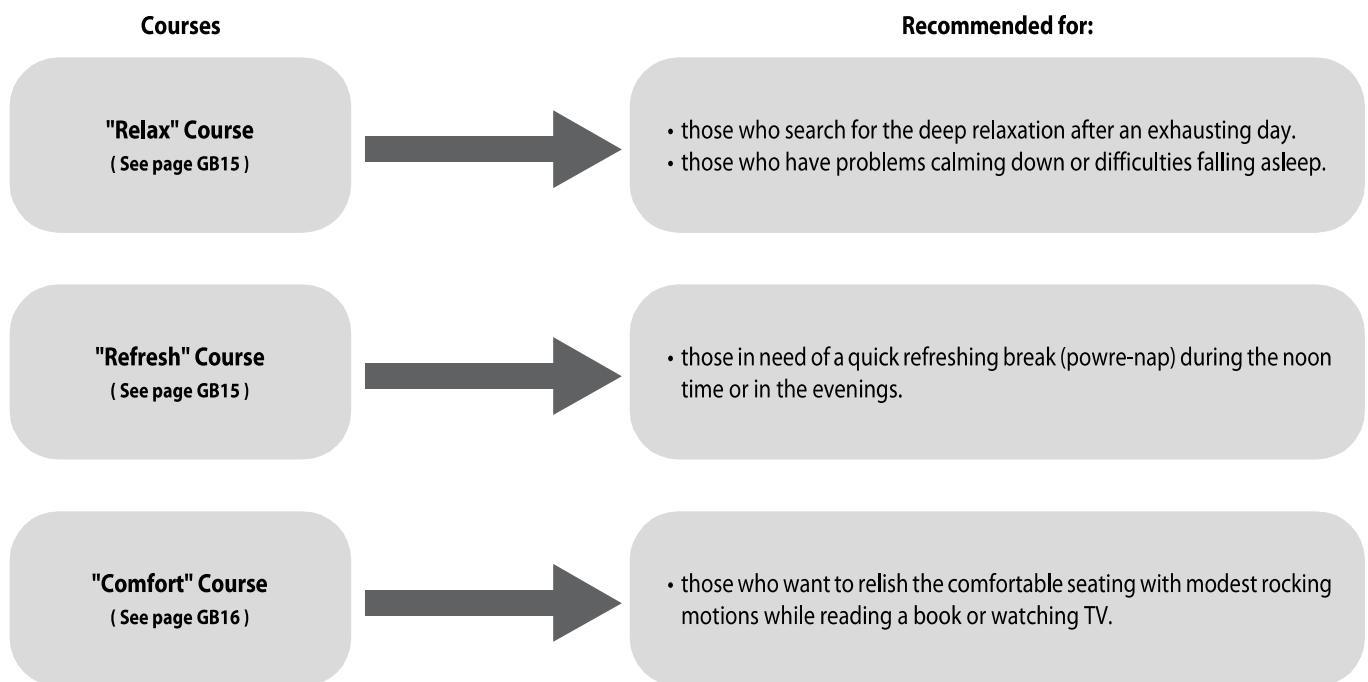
Courses

Recommended for:

"Relax" Course
( See page GB15 )

• those who search for the deep relaxation after an exhausting day.
• those who have problems calming down or difficulties falling asleep.

"Refresh" Course
( See page GB15 )

• those in need of a quick refreshing break (powre-nap) during the noon time or in the evenings.

"Comfort" Course
( See page GB16 )

• those who want to relish the comfortable seating with modest rocking motions while reading a book or watching TV.